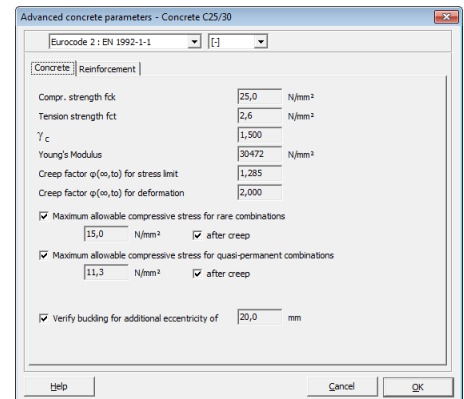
Advanced concrete parameters - Concrete C25/30

Eurocode 2 : EN 1992-1-1
[-]

Concrete
Reinforcement

Compr. strength fck
25,0
N/mm²

Tension strength fct
2,6
N/mm²

$\gamma_c$
1,500

Young's Modulus
30472
N/mm²

Creep factor φ(∞,to) for stress limit
1,285

Creep factor φ(∞,to) for deformation
2,000

Maximum allowable compressive stress for rare combinations
15,0
N/mm²
after creep

Maximum allowable compressive stress for quasi-permanent combinations
11,3
N/mm²
after creep

Verify buckling for additional eccentricity of
20,0
mm

Help
Cancel
OK